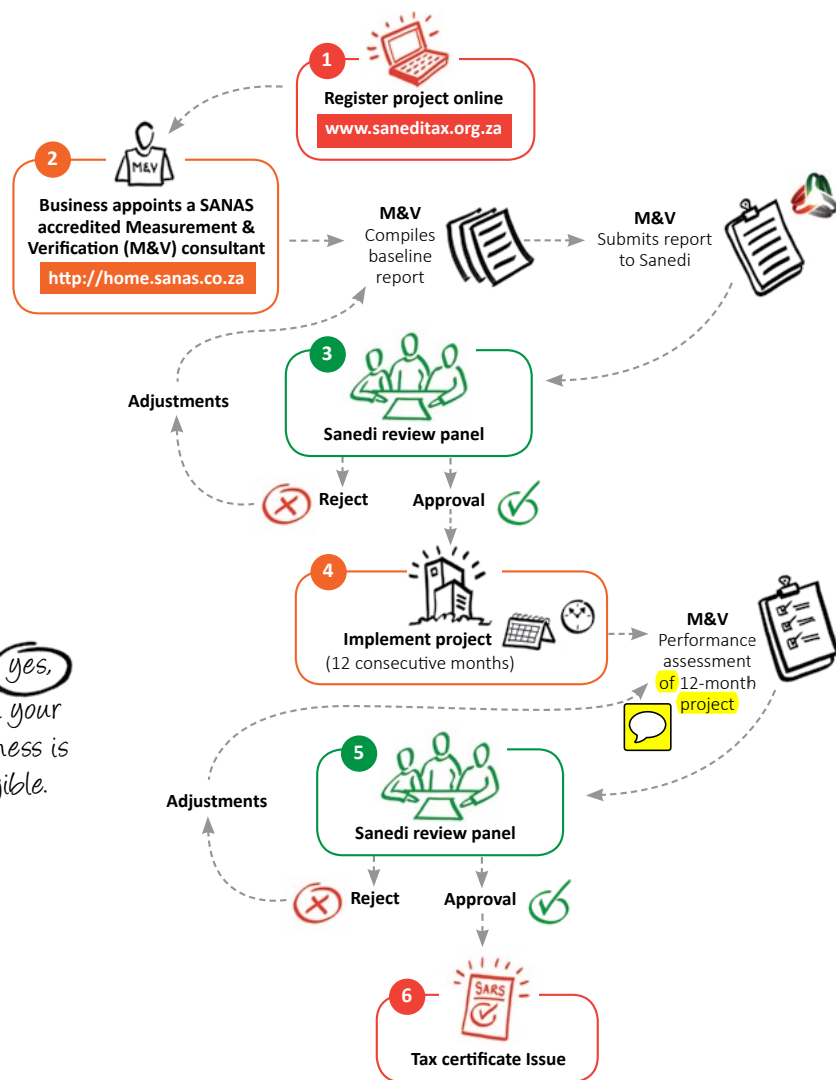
1
Register project online
www.saneditax.org.za

2
M&V
Business appoints a SANAS accredited Measurement & Verification (M&V) consultant
http://home.sanas.co.za

M&V
Compiles baseline report

M&V
Submits report to Sanedi

3
Sanedi review panel

Adjustments

Reject

Approval

4
Implement project
(12 consecutive months)

M&V
Performance assessment of 12-month project

yes,
your
ness is
gible.

5
Sanedi review panel

Adjustments

Reject

Approval

6
SARS
Tax certificate Issue